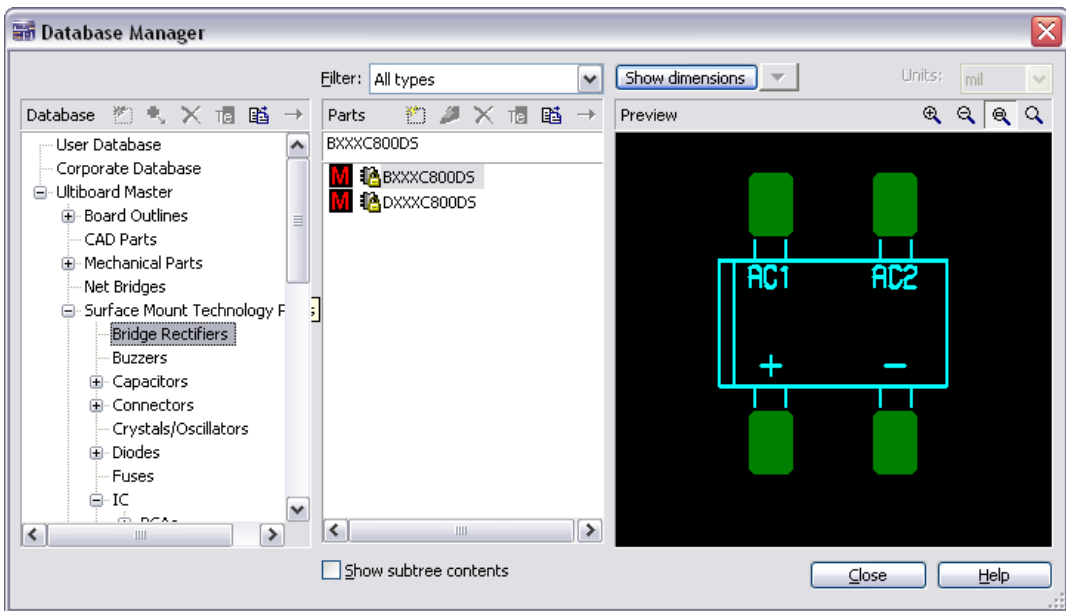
Database Manager

Filter: All types

Show dimensions

Units: mil

Database

User Database
Corporate Database
Ultiboard Master
Board Outlines
CAD Parts
Mechanical Parts
Net Bridges
Surface Mount Technology P
Bridge Rectifiers
Buzzers
Capacitors
Connectors
Crystals/Oscillators
Diodes
Fuses
IC
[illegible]

Parts

BXXXC800DS

M BXXXC800DS
M DXXXC800DS

Preview

AC1 AC2
+ −

Show subtree contents

Close

Help